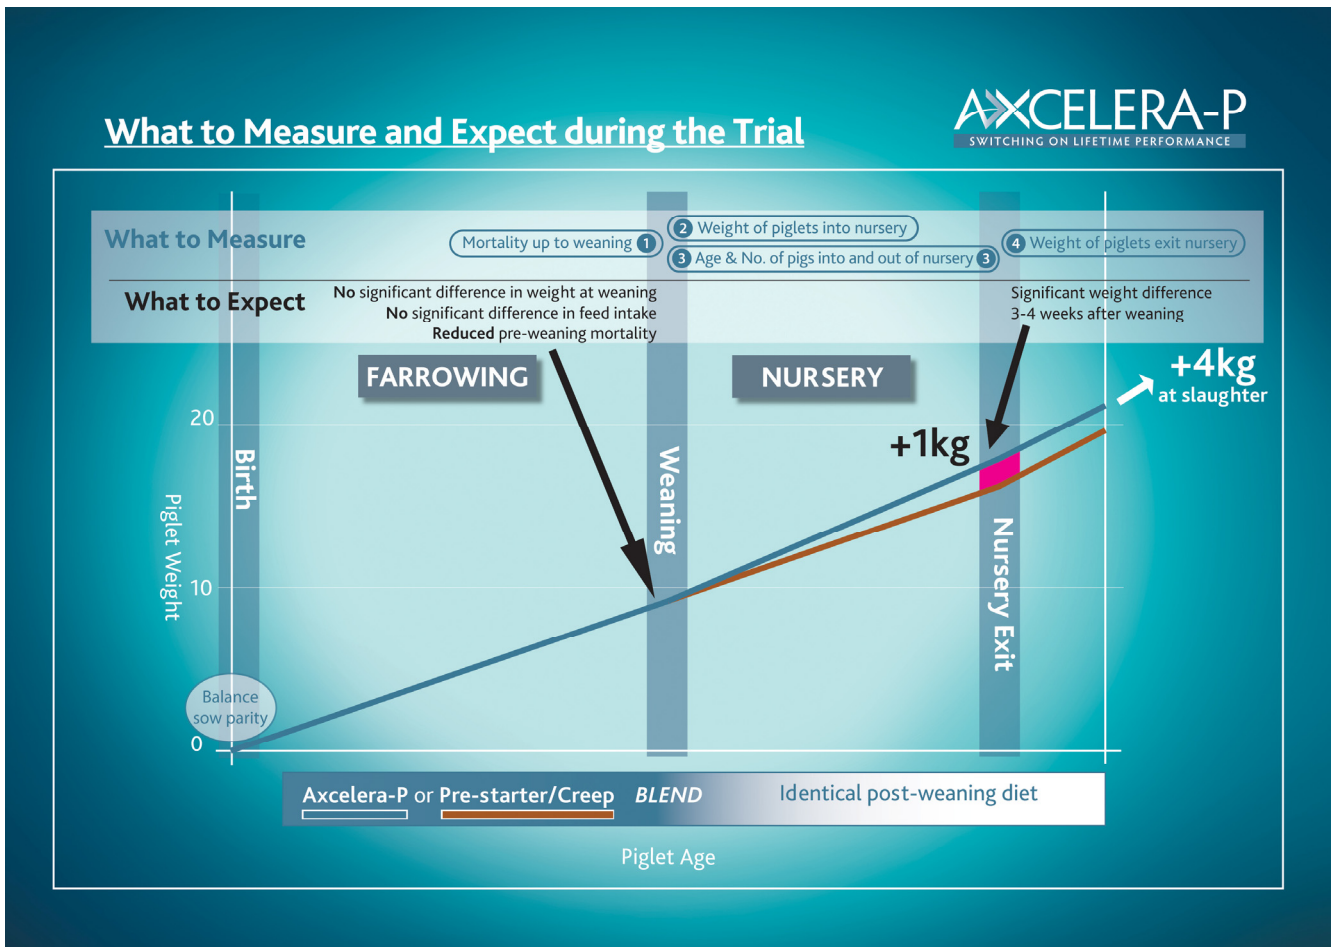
What to Measure and Expect during the Trial

AXCELERA-P
SWITCHING ON LIFETIME PERFORMANCE

What to Measure

Mortality up to weaning 1

2 Weight of piglets into nursery

3 Age & No. of pigs into and out of nursery 3

4 Weight of piglets exit nursery

What to Expect

**No** significant difference in weight at weaning
**No** significant difference in feed intake
**Reduced** pre-weaning mortality

Significant weight difference
3-4 weeks after weaning

FARROWING

NURSERY

+4kg at slaughter

+1kg

20

10

0

Piglet Weight

Birth

Weaning

Nursery Exit

Balance sow parity

Axcelera-P or Pre-starter/Creep BLEND Identical post-weaning diet

Piglet Age